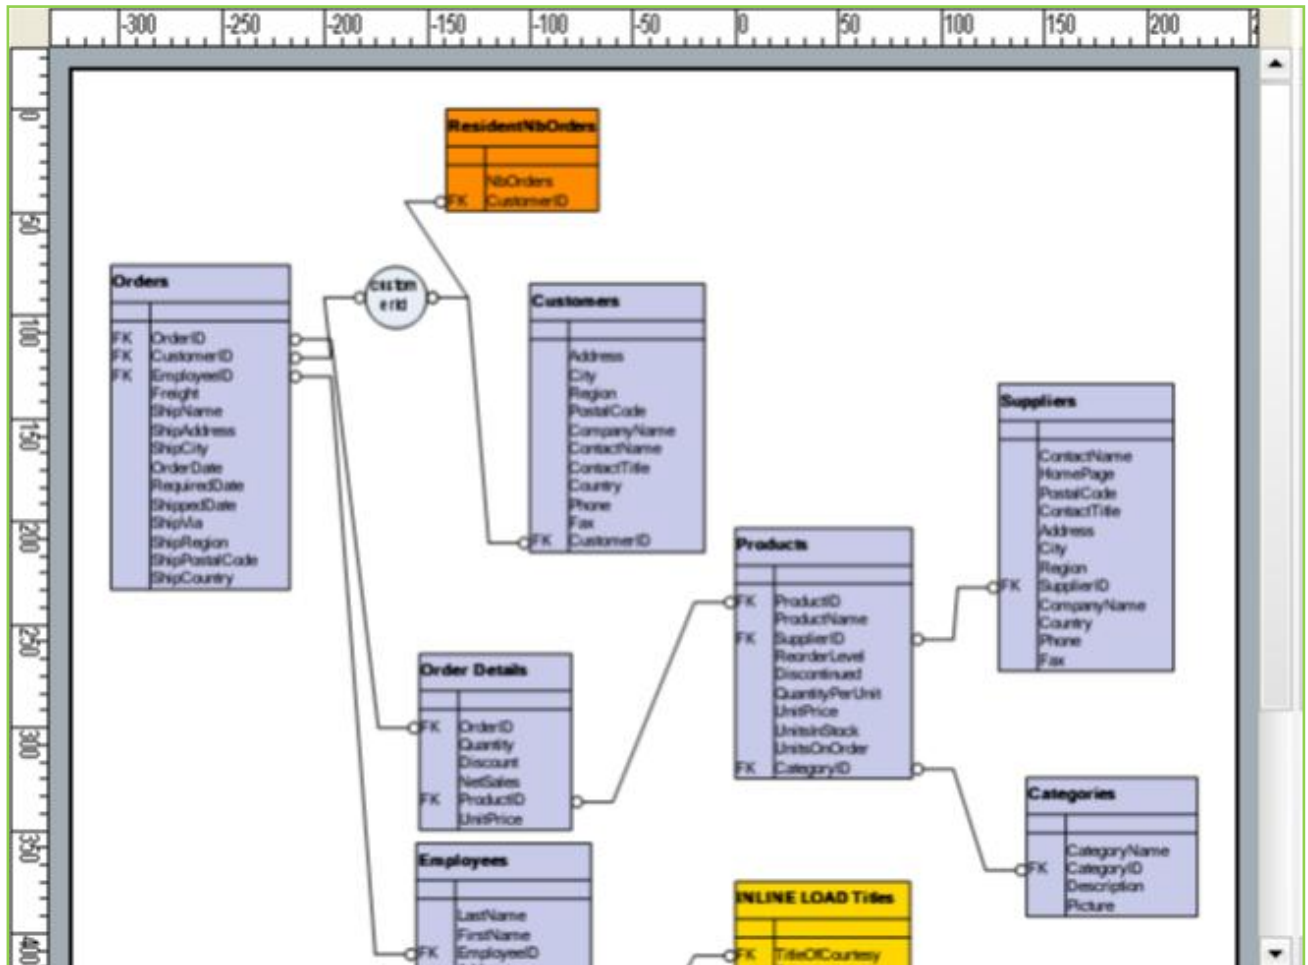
-300 -250 -200 -150 -100 -50 0 50 100 150 200

0 50 100 150 200 250 300 350 400

ResidentNbOrders
NbOrders
FK CustomerID

custom erId

Orders
FK OrderID
FK CustomerID
FK EmployeeID
Freight
ShipName
ShipAddress
ShipCity
OrderDate
RequiredDate
ShippedDate
ShipVia
ShipRegion
ShipPostalCode
ShipCountry

Customers
Address
City
Region
PostalCode
CompanyName
ContactName
ContactTitle
Country
Phone
Fax
FK CustomerID

Suppliers
ContactName
HomePage
PostalCode
ContactTitle
Address
City
Region
FK SupplierID
CompanyName
Country
Phone
Fax

Products
FK ProductID
ProductName
FK SupplierID
ReorderLevel
Discontinued
QuantityPerUnit
UnitPrice
UnitsInStock
UnitsOnOrder
FK CategoryID

Order Details
FK OrderID
Quantity
Discount
NetSales
FK ProductID
UnitPrice

Categories
CategoryName
FK CategoryID
Description
Picture

Employees
LastName
FirstName
FK EmployeeID

INLINE LOAD Titles
FK TitleOfCourtesy